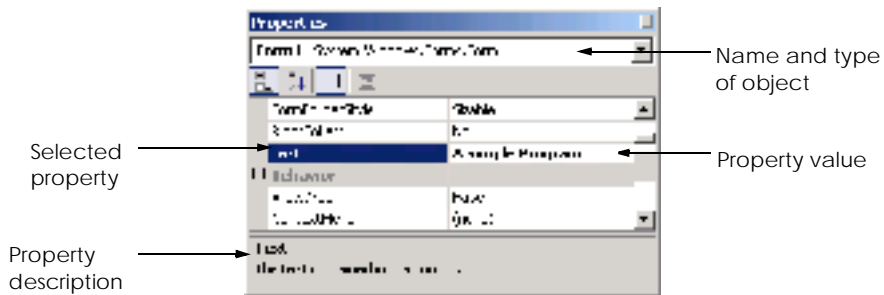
Properties

Form1 System.Windows.Forms.Form

| FormBorderStyle | Sizable |
|---|---|
| ShowInTaskbar | No |
| Text | A Simple Program |
| Behavior | |
| AllowDrop | False |
| ContextMenu | (none) |

Text
The text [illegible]

Name and type of object

Selected property

Property value

Property description